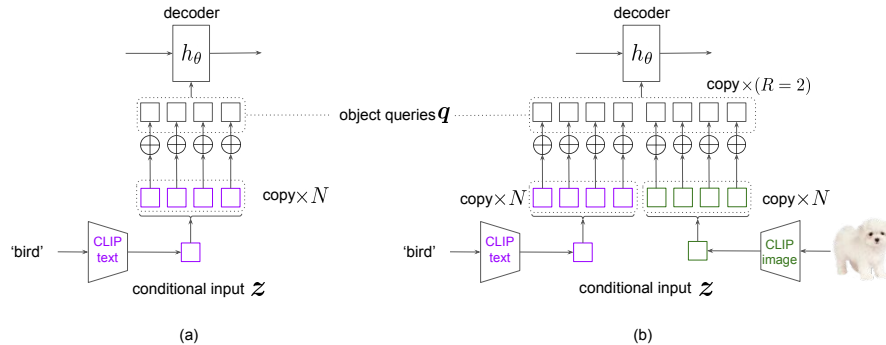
decoder

$h_\theta$

object queries $\boldsymbol{q}$

copy$\times N$

'bird'

CLIP text

conditional input $\boldsymbol{z}$

(a)

decoder

$h_\theta$

copy$\times(R=2)$

copy$\times N$

copy$\times N$

'bird'

CLIP text

CLIP image

conditional input $\boldsymbol{z}$

(b)